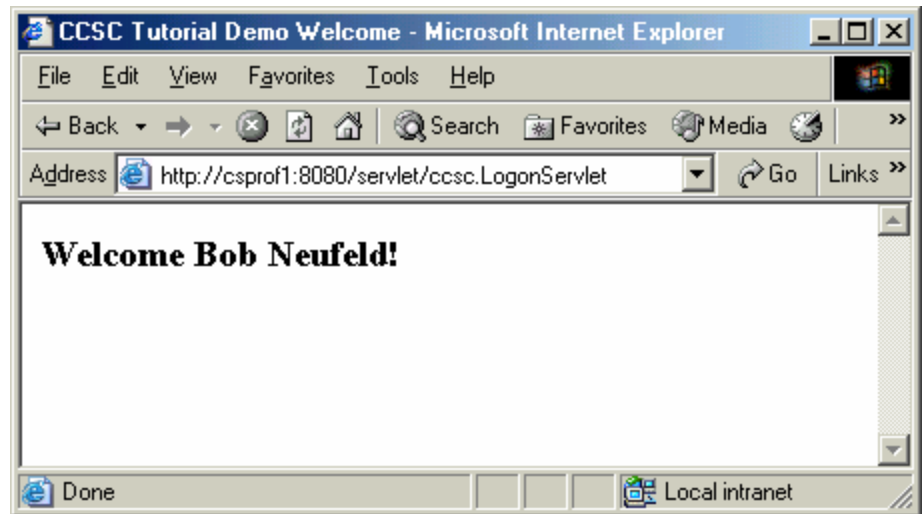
CCSC Tutorial Demo Welcome - Microsoft Internet Explorer

File Edit View Favorites Tools Help

Back Search Favorites Media

Address http://csprof1:8080/servlet/ccsc.LogonServlet Go Links

Welcome Bob Neufeld!

Done Local intranet